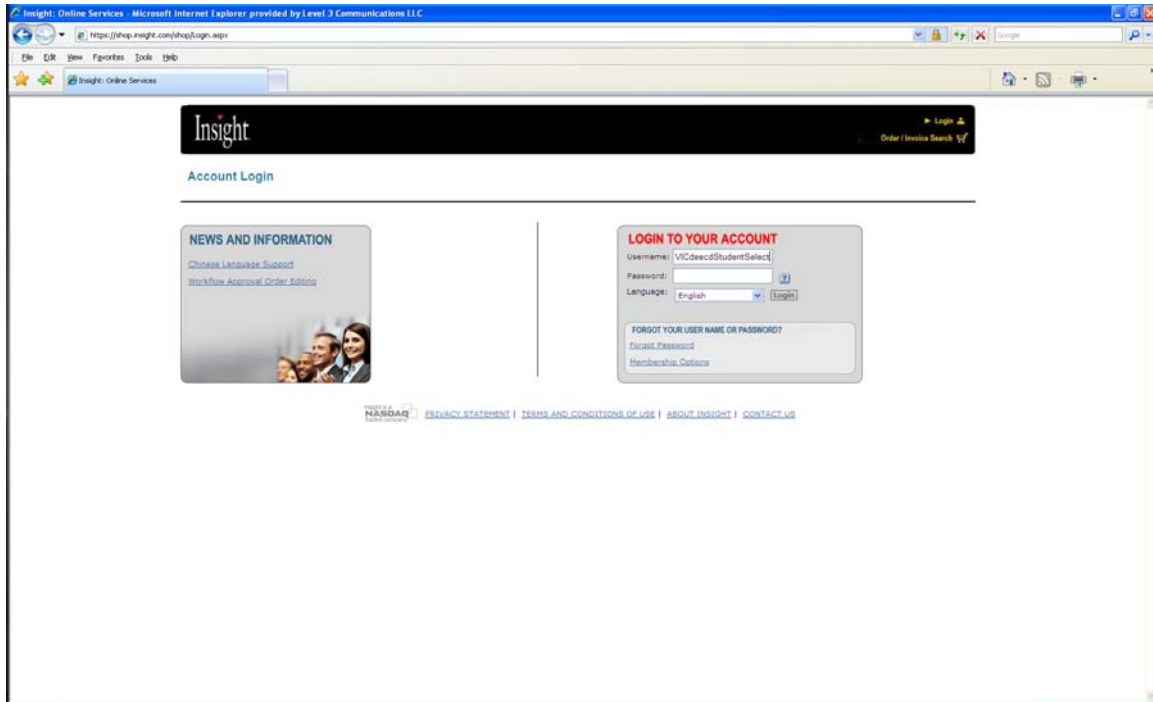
Insight: Online Services - Microsoft Internet Explorer provided by Level 3 Communications LLC

https://shop.insight.com/shop/Login.aspx

Google

File Edit View Favorites Tools Help

Insight: Online Services

Insight

► Login

Order / Invoice Search

Account Login

NEWS AND INFORMATION

Chinese Language Support

Workflow Approval Order Editing

LOGIN TO YOUR ACCOUNT

Username: VICdeecdStudentSelect

Password:

Language: English Login

FORGOT YOUR USER NAME OR PASSWORD?

Forgot Password

Membership Options

Insight is a NASDAQ listed company

PRIVACY STATEMENT | TERMS AND CONDITIONS OF USE | ABOUT INSIGHT | CONTACT US